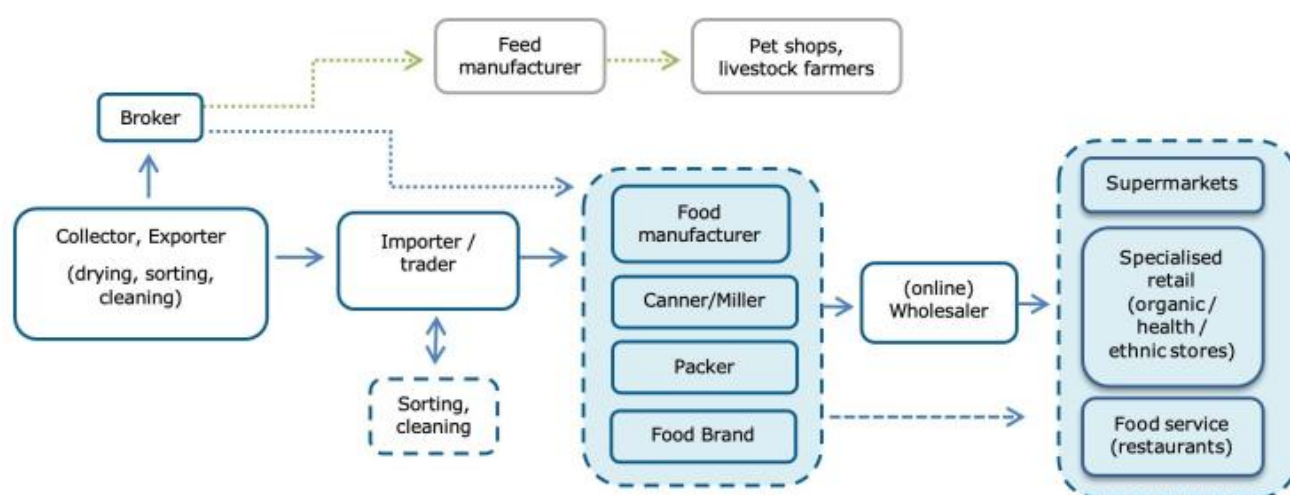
Feed manufacturer

Pet shops, livestock farmers

Broker

Collector, Exporter

(drying, sorting, cleaning)

Importer / trader

Sorting, cleaning

Food manufacturer

Canner/Miller

Packer

Food Brand

(online) Wholesaler

Supermarkets

Specialised retail (organic / health / ethnic stores)

Food service (restaurants)